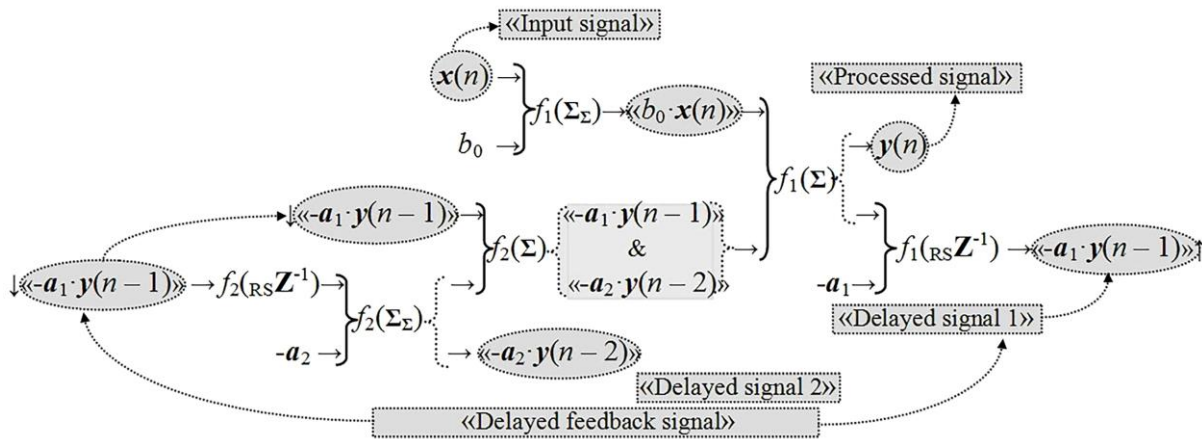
«Input signal»

$\boldsymbol{x}(n)$

$b_0$

$f_1(\boldsymbol{\Sigma}_{\boldsymbol{\Sigma}})$

«$b_0 \cdot \boldsymbol{x}(n)$»

«Processed signal»

$\boldsymbol{y}(n)$

$f_1(\boldsymbol{\Sigma})$

«$-\boldsymbol{a}_1 \cdot \boldsymbol{y}(n-1)$»

$f_2(\boldsymbol{\Sigma})$

«$-\boldsymbol{a}_1 \cdot \boldsymbol{y}(n-1)$»
&
«$-\boldsymbol{a}_2 \cdot \boldsymbol{y}(n-2)$»

$f_1(_{\mathrm{RS}}\boldsymbol{Z}^{-1})$

«$-\boldsymbol{a}_1 \cdot \boldsymbol{y}(n-1)$»

$-\boldsymbol{a}_1$

«$-\boldsymbol{a}_1 \cdot \boldsymbol{y}(n-1)$»

$f_2(_{\mathrm{RS}}\boldsymbol{Z}^{-1})$

$f_2(\boldsymbol{\Sigma}_{\boldsymbol{\Sigma}})$

$-\boldsymbol{a}_2$

«$-\boldsymbol{a}_2 \cdot \boldsymbol{y}(n-2)$»

«Delayed signal 1»

«Delayed signal 2»

«Delayed feedback signal»